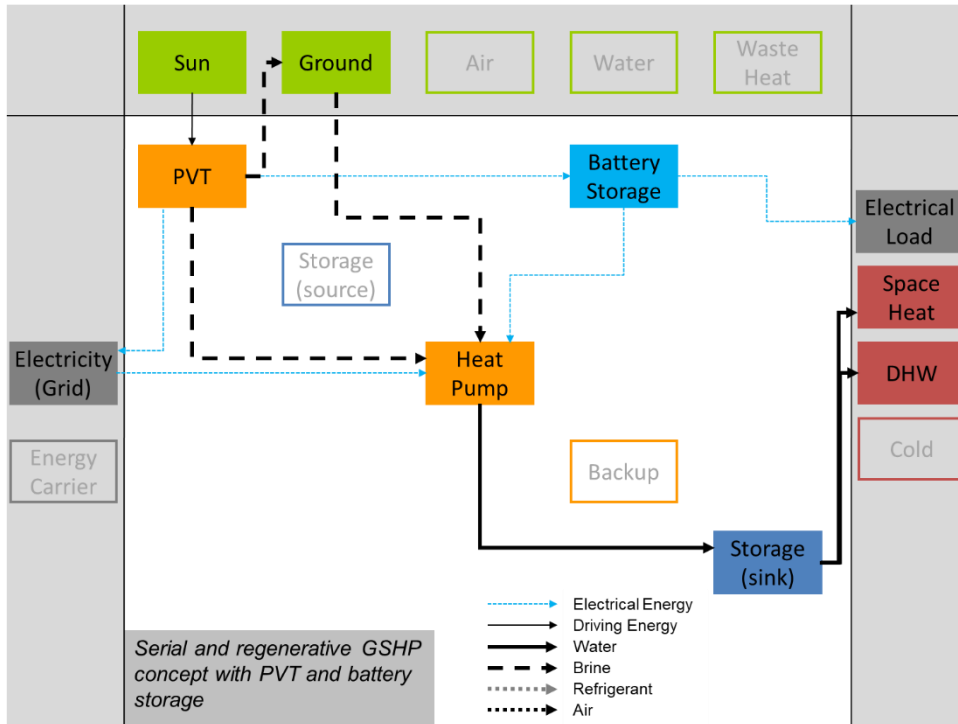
Sun
Ground
Air
Water
Waste Heat

PVT
Battery Storage
Electrical Load
Storage (source)
Space Heat
Electricity (Grid)
Heat Pump
DHW
Energy Carrier
Cold
Backup
Storage (sink)

Electrical Energy
Driving Energy
Water
Brine
Refrigerant
Air

Serial and regenerative GSHP concept with PVT and battery storage